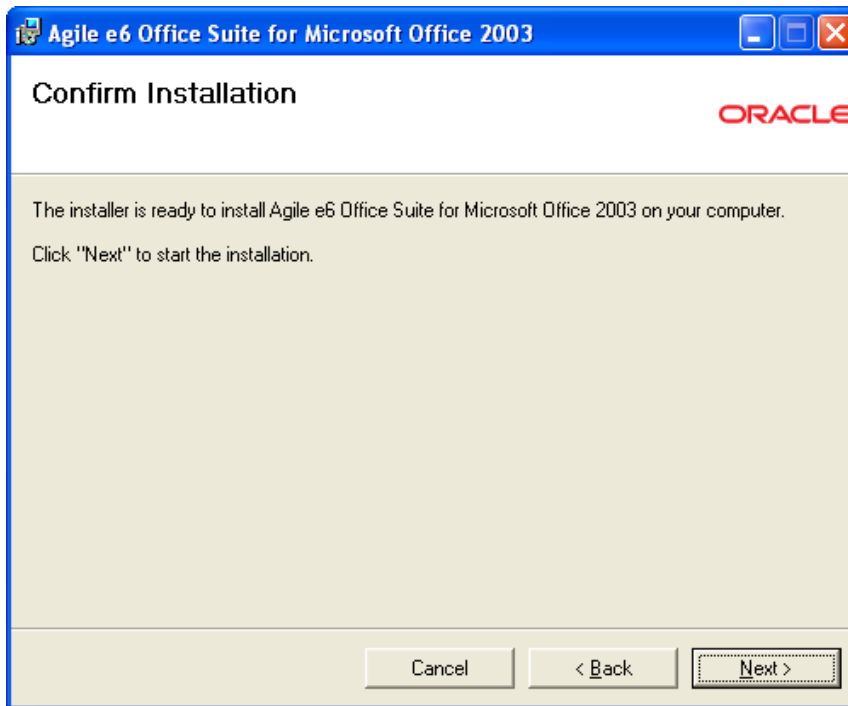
Agile e6 Office Suite for Microsoft Office 2003

Confirm Installation

ORACLE

The installer is ready to install Agile e6 Office Suite for Microsoft Office 2003 on your computer.

Click "Next" to start the installation.

Cancel

< Back

Next >